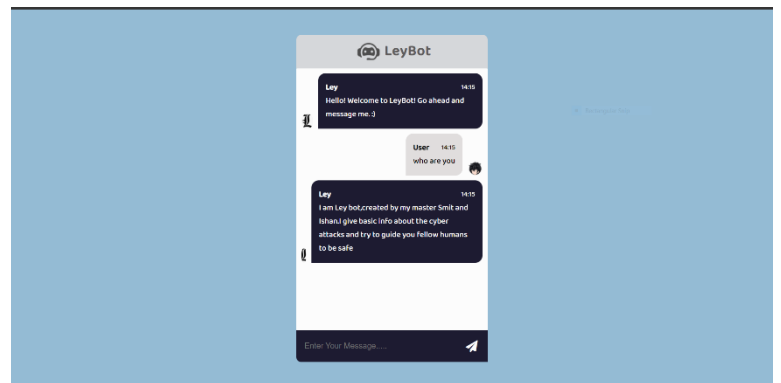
LeyBot

Ley 14:15
Hello! Welcome to LeyBot! Go ahead and message me. :)

User 14:15
who are you

Ley 14:15
I am Ley bot,created by my master Smit and Ishan,I give basic info about the cyber attacks and try to guide you fellow humans to be safe

Enter Your Message....